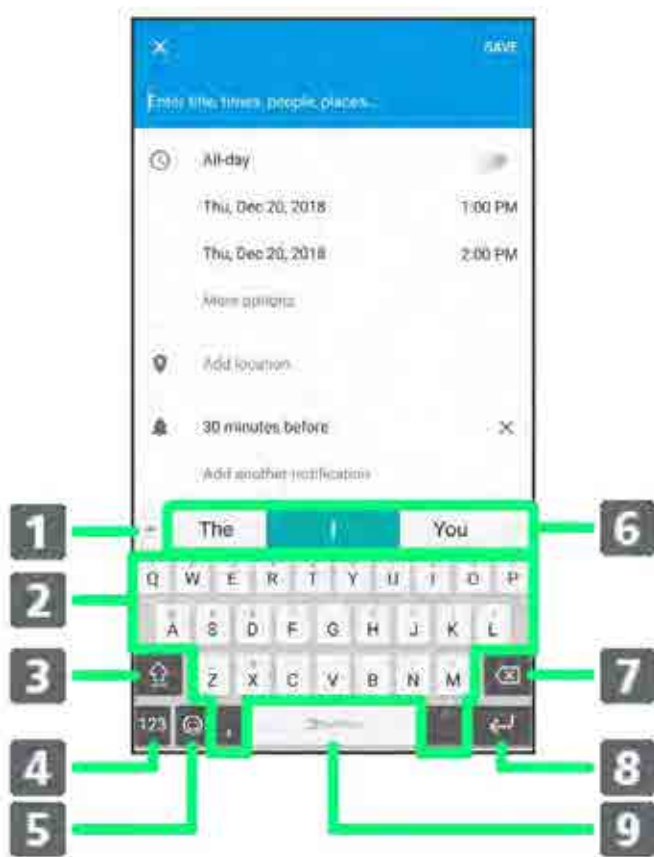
×

SAVE

Enter title, times, people, places...

All-day

Thu, Dec 20, 2018

1:00 PM

Thu, Dec 20, 2018

2:00 PM

More options

Add location

30 minutes before

×

Add another notification

1

The

I

You

6

2

Q W E R T Y U I O P

A S D F G H J K L

3

Z X C V B N M

7

123

,

.

4

8

5

9